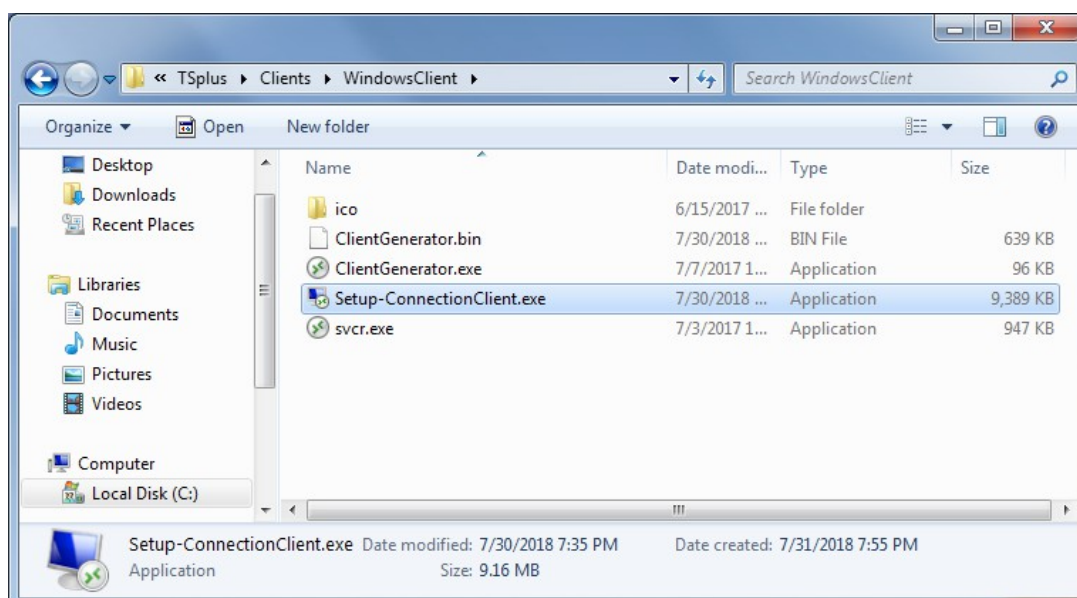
« TSplus ▸ Clients ▸ WindowsClient ▸

Search WindowsClient

Organize ▾ Open New folder

Desktop
Downloads
Recent Places

Libraries
Documents
Music
Pictures
Videos

Computer
Local Disk (C:)

| Name | Date modi... | Type | Size |
|---|---|---|---|
| ico | 6/15/2017 ... | File folder | |
| ClientGenerator.bin | 7/30/2018 ... | BIN File | 639 KB |
| ClientGenerator.exe | 7/7/2017 1... | Application | 96 KB |
| Setup-ConnectionClient.exe | 7/30/2018 ... | Application | 9,389 KB |
| svcr.exe | 7/3/2017 1... | Application | 947 KB |

Setup-ConnectionClient.exe Date modified: 7/30/2018 7:35 PM Date created: 7/31/2018 7:55 PM
Application Size: 9.16 MB